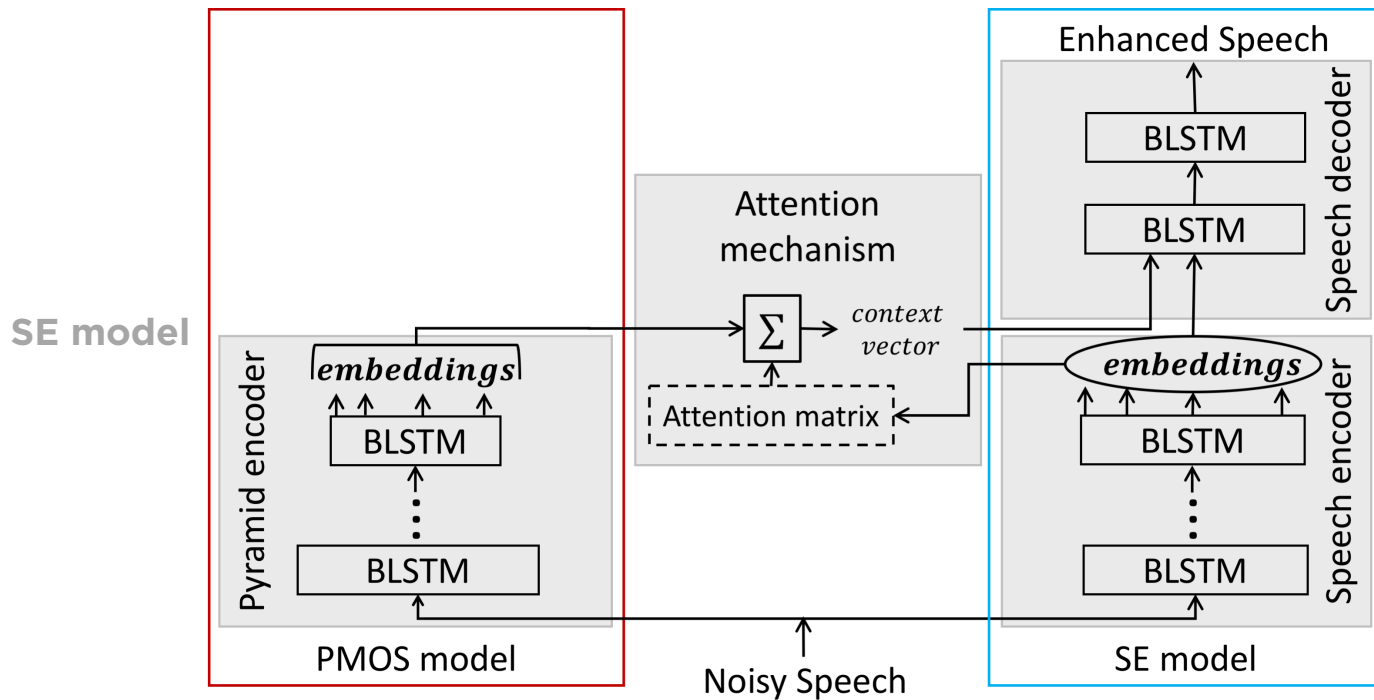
SE model

Pyramid encoder

embeddings

BLSTM

BLSTM

PMOS model

Attention mechanism

$\Sigma$

context vector

Attention matrix

Enhanced Speech

BLSTM

BLSTM

Speech decoder

embeddings

BLSTM

BLSTM

Speech encoder

SE model

Noisy Speech